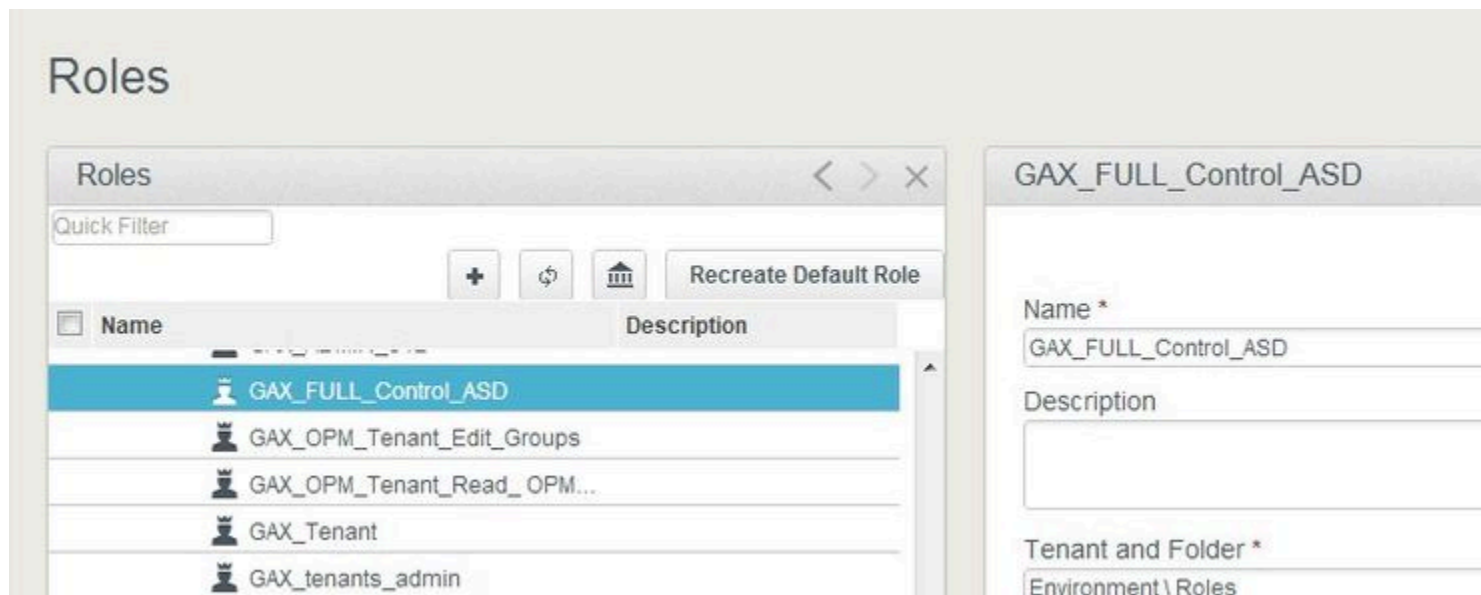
Roles

Roles

Quick Filter

Recreate Default Role

| Name | Description |
|---|---|
| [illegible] | |
| GAX_FULL_Control_ASD | |
| GAX_OPM_Tenant_Edit_Groups | |
| GAX_OPM_Tenant_Read_ OPM... | |
| GAX_Tenant | |
| GAX_tenants_admin | |

GAX_FULL_Control_ASD

Name *
GAX_FULL_Control_ASD

Description

Tenant and Folder *
Environment \ Roles